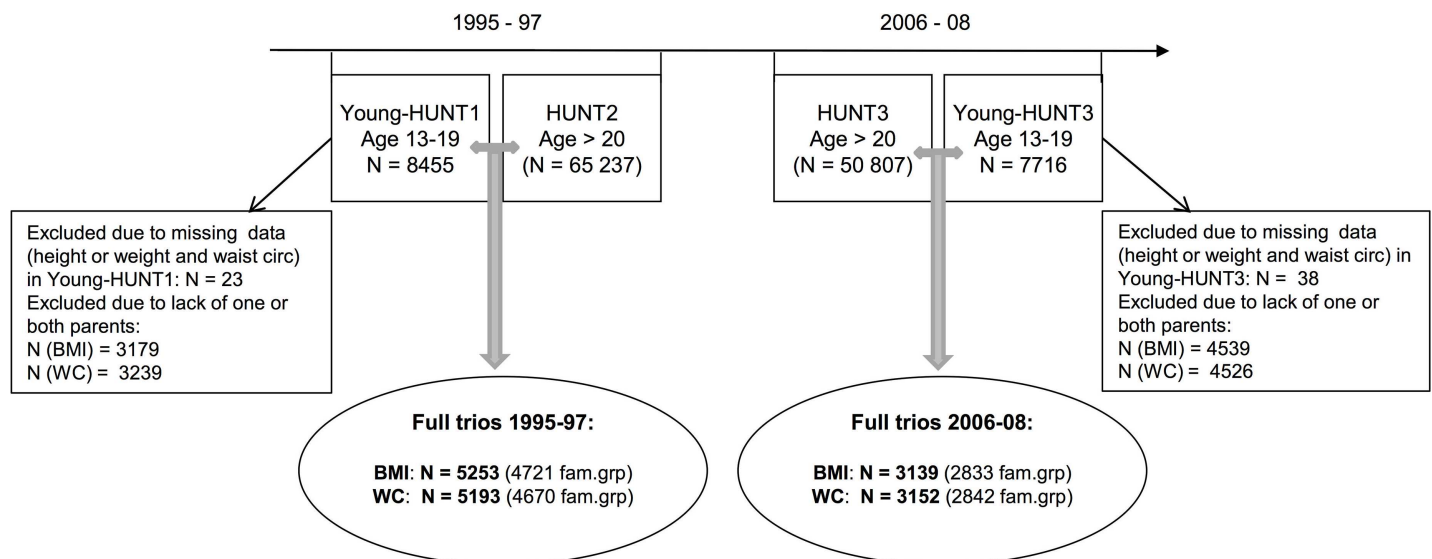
1995 - 97

2006 - 08

Young-HUNT1
Age 13-19
N = 8455

HUNT2
Age > 20
(N = 65 237)

HUNT3
Age > 20
(N = 50 807)

Young-HUNT3
Age 13-19
N = 7716

Excluded due to missing data (height or weight and waist circ) in Young-HUNT1: N = 23
Excluded due to lack of one or both parents:
N (BMI) = 3179
N (WC) = 3239

Excluded due to missing data (height or weight and waist circ) in Young-HUNT3: N = 38
Excluded due to lack of one or both parents:
N (BMI) = 4539
N (WC) = 4526

**Full trios 1995-97:**

**BMI**: **N = 5253** (4721 fam.grp)
**WC**: **N = 5193** (4670 fam.grp)

**Full trios 2006-08:**

**BMI**: **N = 3139** (2833 fam.grp)
**WC**: **N = 3152** (2842 fam.grp)